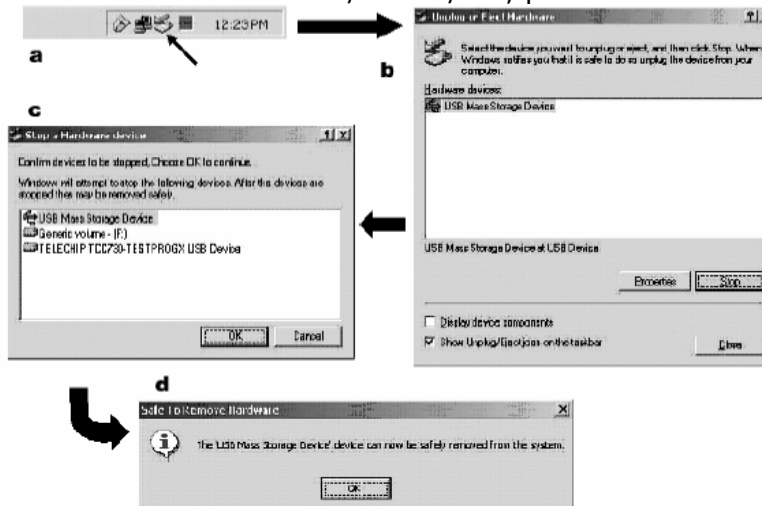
12:23PM

a

Unplug or Eject Hardware

?|

Select the device you want to unplug or eject, and then click Stop. When Windows notifies you that it is safe to do so unplug the device from your computer.

Hardware devices:

USB Mass Storage Device

b

USB Mass Storage Device at USB Device

Properties

Stop

Display device components

Show Unplug/Eject icon on the taskbar

Close

c

Stop a Hardware device

?|x

Confirm devices to be stopped, Choose OK to continue.

Windows will attempt to stop the following devices. After the devices are stopped they may be removed safely.

USB Mass Storage Device

Generic volume - (F:)

TELECHIP TCC730-TESTPROGX USB Device

OK

Cancel

d

Safe To Remove Hardware

x

The 'USB Mass Storage Device' device can now be safely removed from the system.

OK